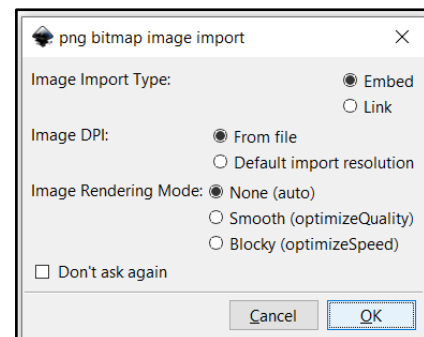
png bitmap image import

Image Import Type:
Embed
Link

Image DPI:
From file
Default import resolution

Image Rendering Mode:
None (auto)
Smooth (optimizeQuality)
Blocky (optimizeSpeed)

Don't ask again

Cancel
OK